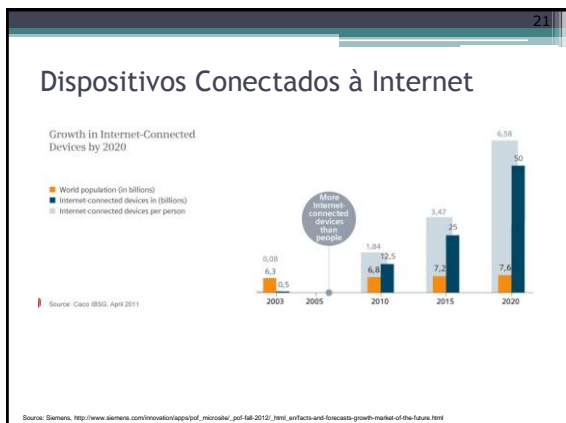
21

Dispositivos Conectados à Internet

Growth in Internet-Connected Devices by 2020

World population (in billions)
Internet-connected devices in (billions)
Internet-connected devices per person

More Internet-connected devices than people

0,08
6,3
0,5
2003
2005
1,84
12,5
6,8
2010
3,47
25
7,2
2015
6,58
50
7,6
2020

Source: Cisco IBSG, April 2011

Source: Siemens, http://www.siemens.com/innovation/apps/pof_microsite/_pof-fall-2012/_html_en/facts-and-forecasts-growth-market-of-the-future.html